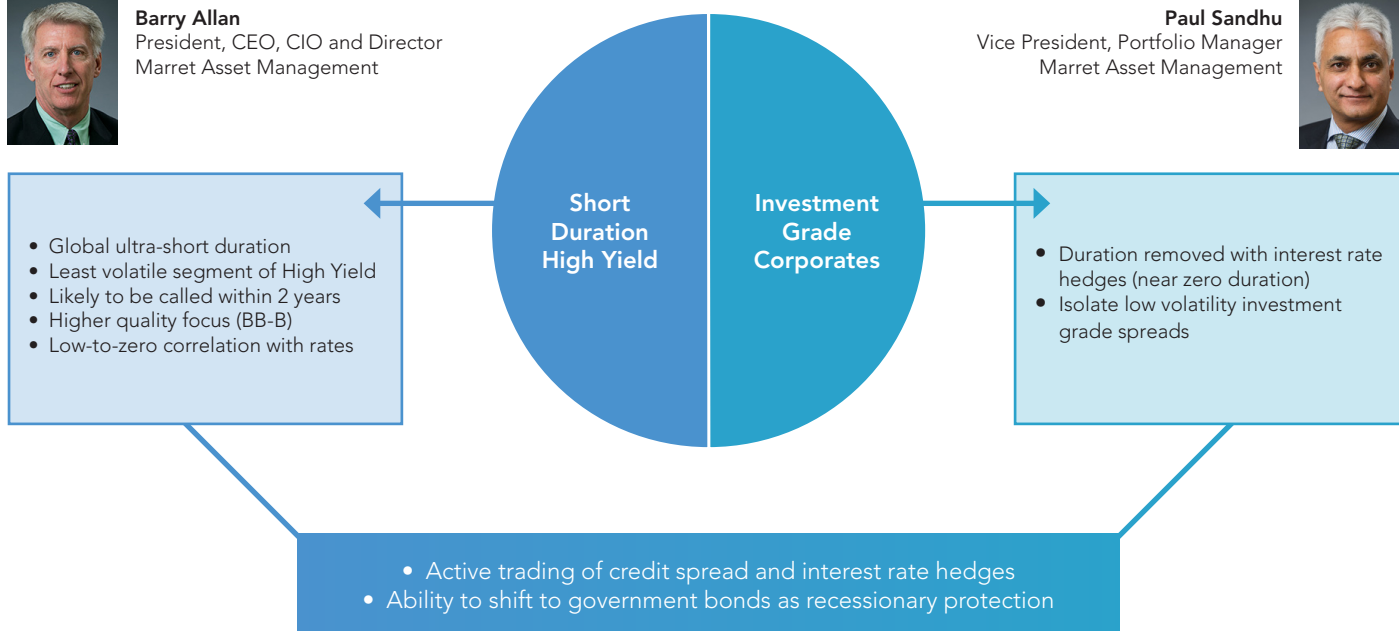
**Barry Allan**
President, CEO, CIO and Director
Marret Asset Management

**Paul Sandhu**
Vice President, Portfolio Manager
Marret Asset Management

Short Duration High Yield

Investment Grade Corporates

- Global ultra-short duration
- Least volatile segment of High Yield
- Likely to be called within 2 years
- Higher quality focus (BB-B)
- Low-to-zero correlation with rates

- Duration removed with interest rate hedges (near zero duration)
- Isolate low volatility investment grade spreads

- Active trading of credit spread and interest rate hedges
- Ability to shift to government bonds as recessionary protection